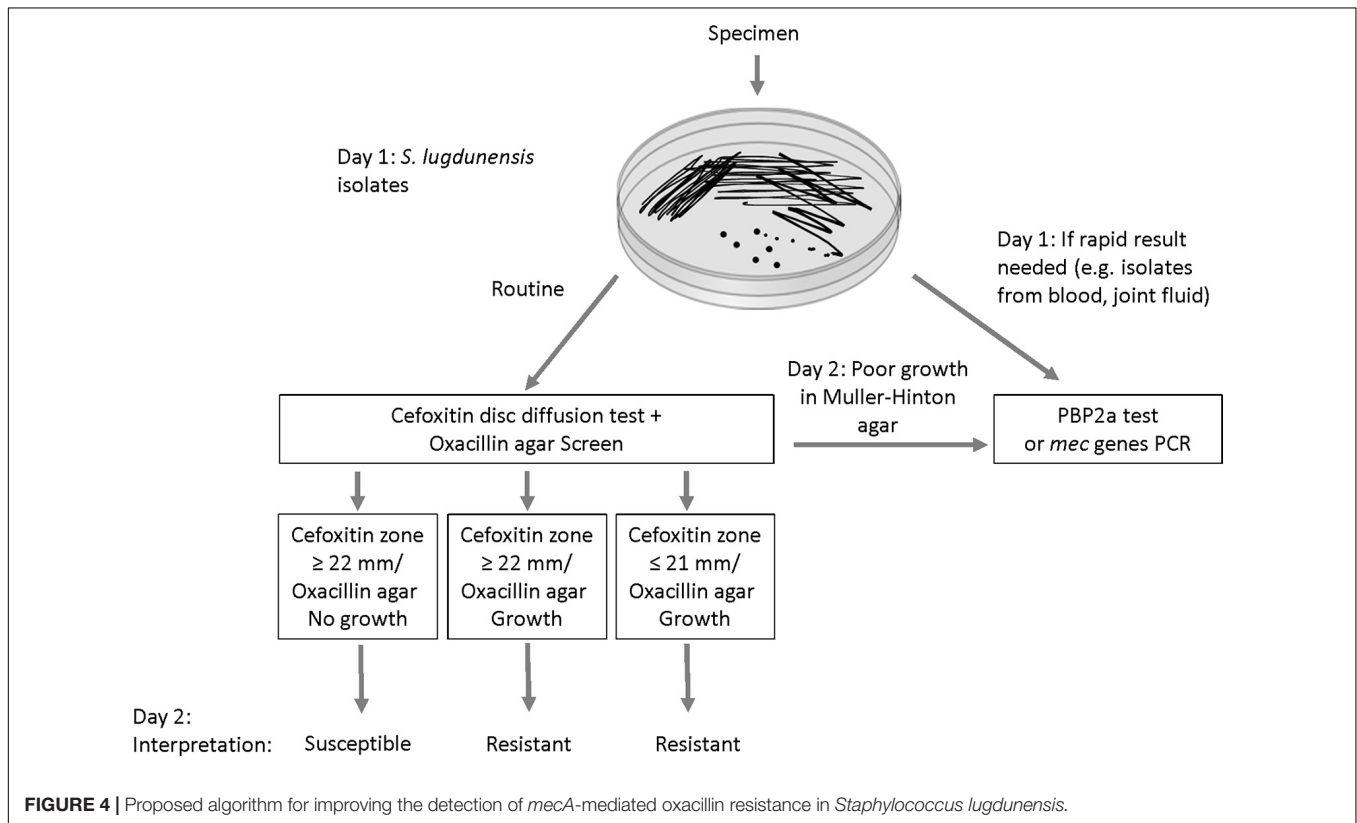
Specimen

Day 1: S. lugdunensis isolates

Day 1: If rapid result needed (e.g. isolates from blood, joint fluid)

Routine

Day 2: Poor growth in Muller-Hinton agar

Cefoxitin disc diffusion test + Oxacillin agar Screen

PBP2a test or mec genes PCR

Cefoxitin zone $\geq$ 22 mm/ Oxacillin agar No growth

Cefoxitin zone $\geq$ 22 mm/ Oxacillin agar Growth

Cefoxitin zone $\leq$ 21 mm/ Oxacillin agar Growth

Day 2: Interpretation:

Susceptible

Resistant

Resistant

FIGURE 4 | Proposed algorithm for improving the detection of mecA-mediated oxacillin resistance in Staphylococcus lugdunensis.